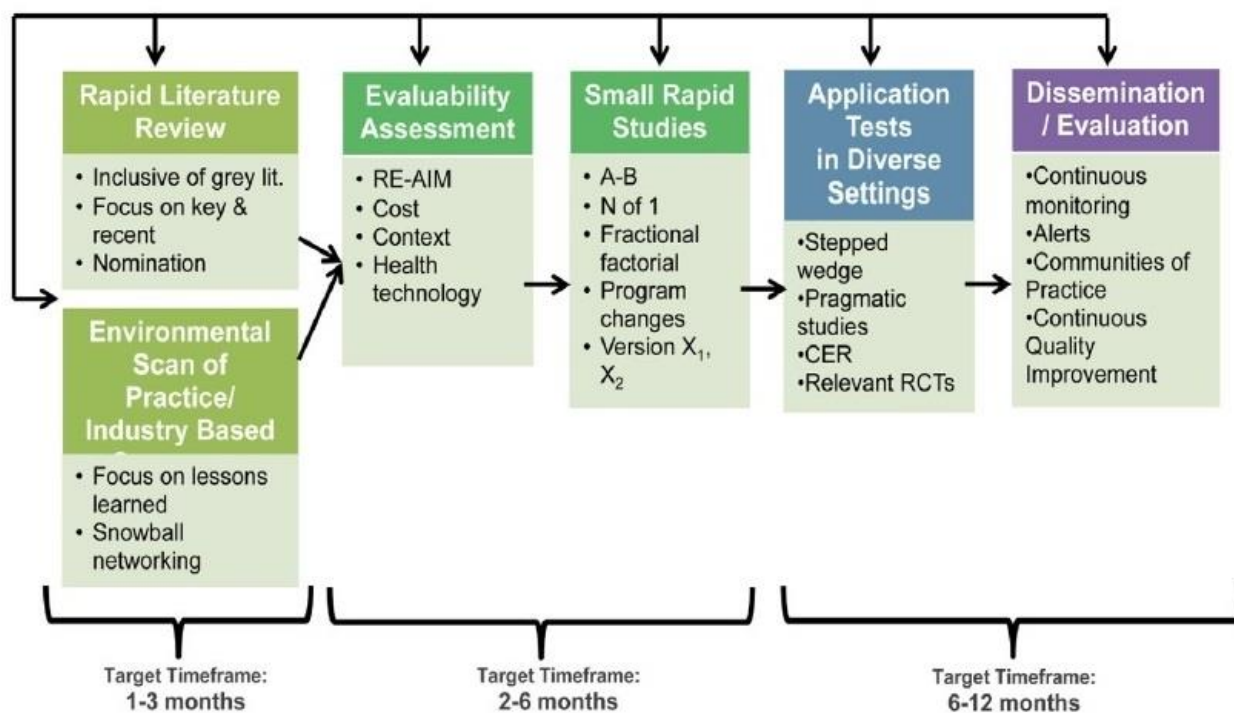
Rapid Literature Review

• Inclusive of grey lit.
• Focus on key & recent
• Nomination

Environmental Scan of Practice/ Industry Based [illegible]

• Focus on lessons learned
• Snowball networking

Evaluability Assessment

• RE-AIM
• Cost
• Context
• Health technology

Small Rapid Studies

• A-B
• N of 1
• Fractional factorial
• Program changes
• Version $X_1$, $X_2$

Application Tests in Diverse Settings

•Stepped wedge
•Pragmatic studies
•CER
•Relevant RCTs

Dissemination / Evaluation

•Continuous monitoring
•Alerts
•Communities of Practice
•Continuous Quality Improvement

Target Timeframe:
1-3 months

Target Timeframe:
2-6 months

Target Timeframe:
6-12 months